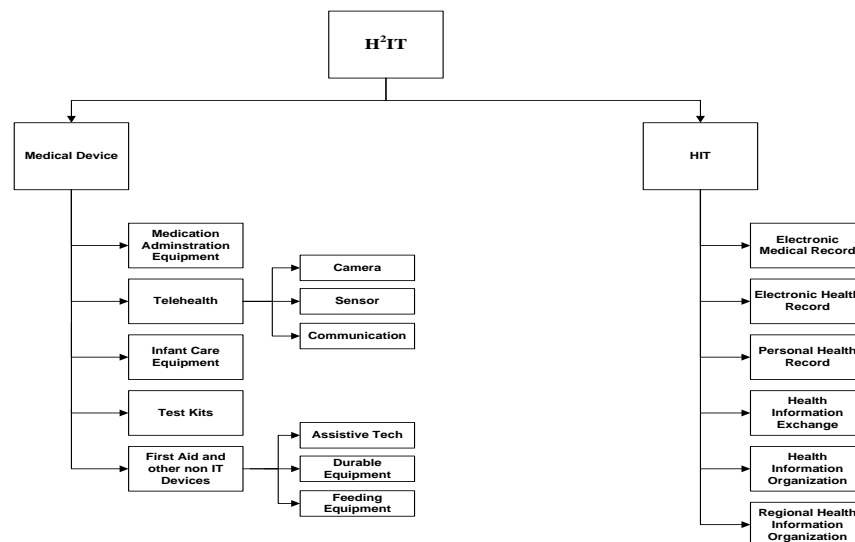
$H^2IT$

Medical Device

Medication Adminstration Equipment

Telehealth

Camera

Sensor

Communication

Infant Care Equipment

Test Kits

First Aid and other non IT Devices

Assistive Tech

Durable Equipment

Feeding Equipment

HIT

Electronic Medical Record

Electronic Health Record

Personal Health Record

Health Information Exchange

Health Information Organization

Regional Health Information Organization